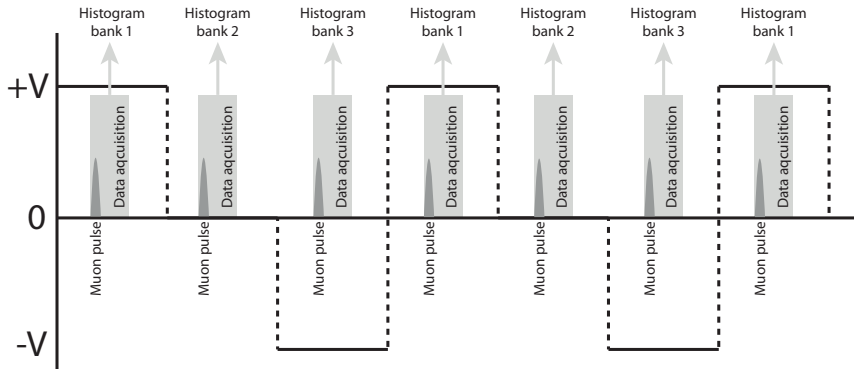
Histogram bank 1
Histogram bank 2
Histogram bank 3
Histogram bank 1
Histogram bank 2
Histogram bank 3
Histogram bank 1

+V
0
-V

Data aqcuisition
Muon pulse
Data aqcuisition
Muon pulse
Data aqcuisition
Muon pulse
Data aqcuisition
Muon pulse
Data aqcuisition
Muon pulse
Data aqcuisition
Muon pulse
Data aqcuisition
Muon pulse